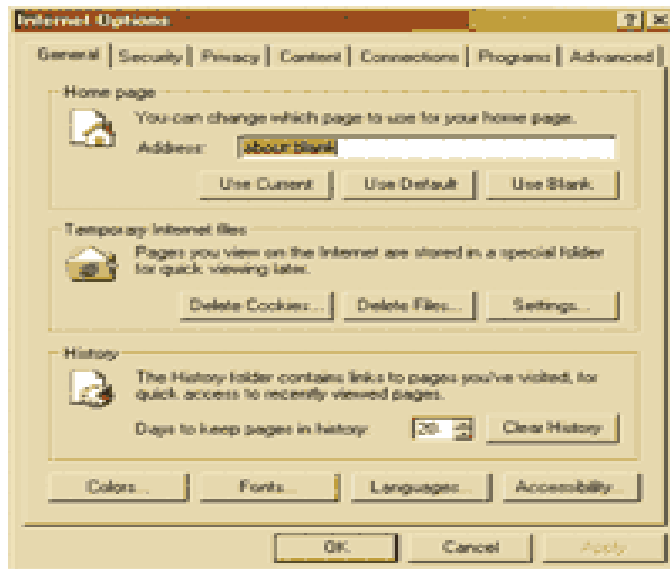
Internet Options

? ×

General | Security | Privacy | Content | Connections | Programs | Advanced

Home page

You can change which page to use for your home page.

Address: about:blank

Use Current | Use Default | Use Blank

Temporary Internet files

Pages you view on the Internet are stored in a special folder for quick viewing later.

Delete Cookies... | Delete Files... | Settings...

History

The History folder contains links to pages you've visited, for quick access to recently viewed pages.

Days to keep pages in history: 20

Clear History

Colors... | Fonts... | Languages... | Accessibility...

OK | Cancel | Apply